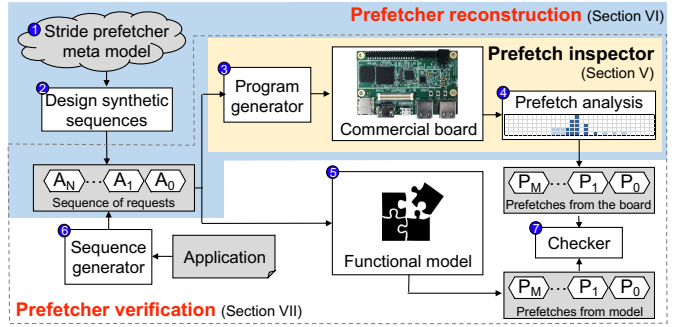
Prefetcher reconstruction (Section VI)

1 Stride prefetcher meta model

2 Design synthetic sequences

Prefetch inspector (Section V)

3 Program generator

Commercial board

4 Prefetch analysis

$A_N$ ··· $A_1$ $A_0$
Sequence of requests

5

$P_M$ ··· $P_1$ $P_0$
Prefetches from the board

6 Sequence generator

Application

Functional model

7 Checker

$P_M$ ··· $P_1$ $P_0$
Prefetches from model

Prefetcher verification (Section VII)